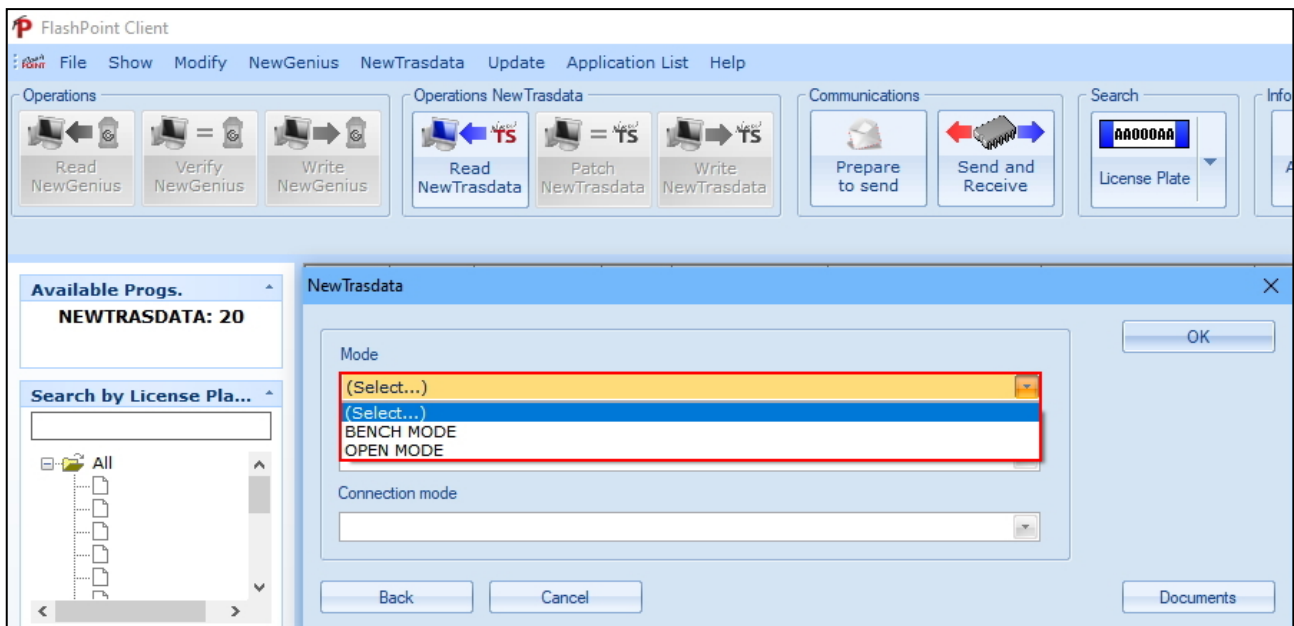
FlashPoint Client

File Show Modify NewGenius NewTrasdata Update Application List Help

Operations
Read NewGenius
Verify NewGenius
Write NewGenius

Operations NewTrasdata
Read NewTrasdata
Patch NewTrasdata
Write NewTrasdata

Communications
Prepare to send
Send and Receive

Search
AA000AA
License Plate

Info

Available Progs.
NEWTRASDATA: 20

Search by License Pla...

All

NewTrasdata

Mode
(Select...)
(Select...)
BENCH MODE
OPEN MODE

Connection mode

OK

Back
Cancel
Documents